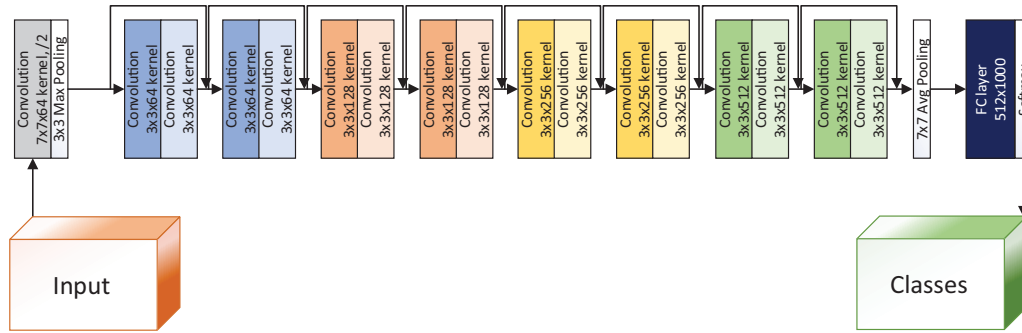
Convolution
7x7x64 kernel, /2
3x3 Max Pooling

Convolution
3x3x64 kernel
Convolution
3x3x64 kernel

Convolution
3x3x64 kernel
Convolution
3x3x64 kernel

Convolution
3x3x128 kernel
Convolution
3x3x128 kernel

Convolution
3x3x128 kernel
Convolution
3x3x128 kernel

Convolution
3x3x256 kernel
Convolution
3x3x256 kernel

Convolution
3x3x256 kernel
Convolution
3x3x256 kernel

Convolution
3x3x512 kernel
Convolution
3x3x512 kernel

Convolution
3x3x512 kernel
Convolution
3x3x512 kernel

7x7 Avg Pooling

FC layer
512x1000

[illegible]

Input

Classes